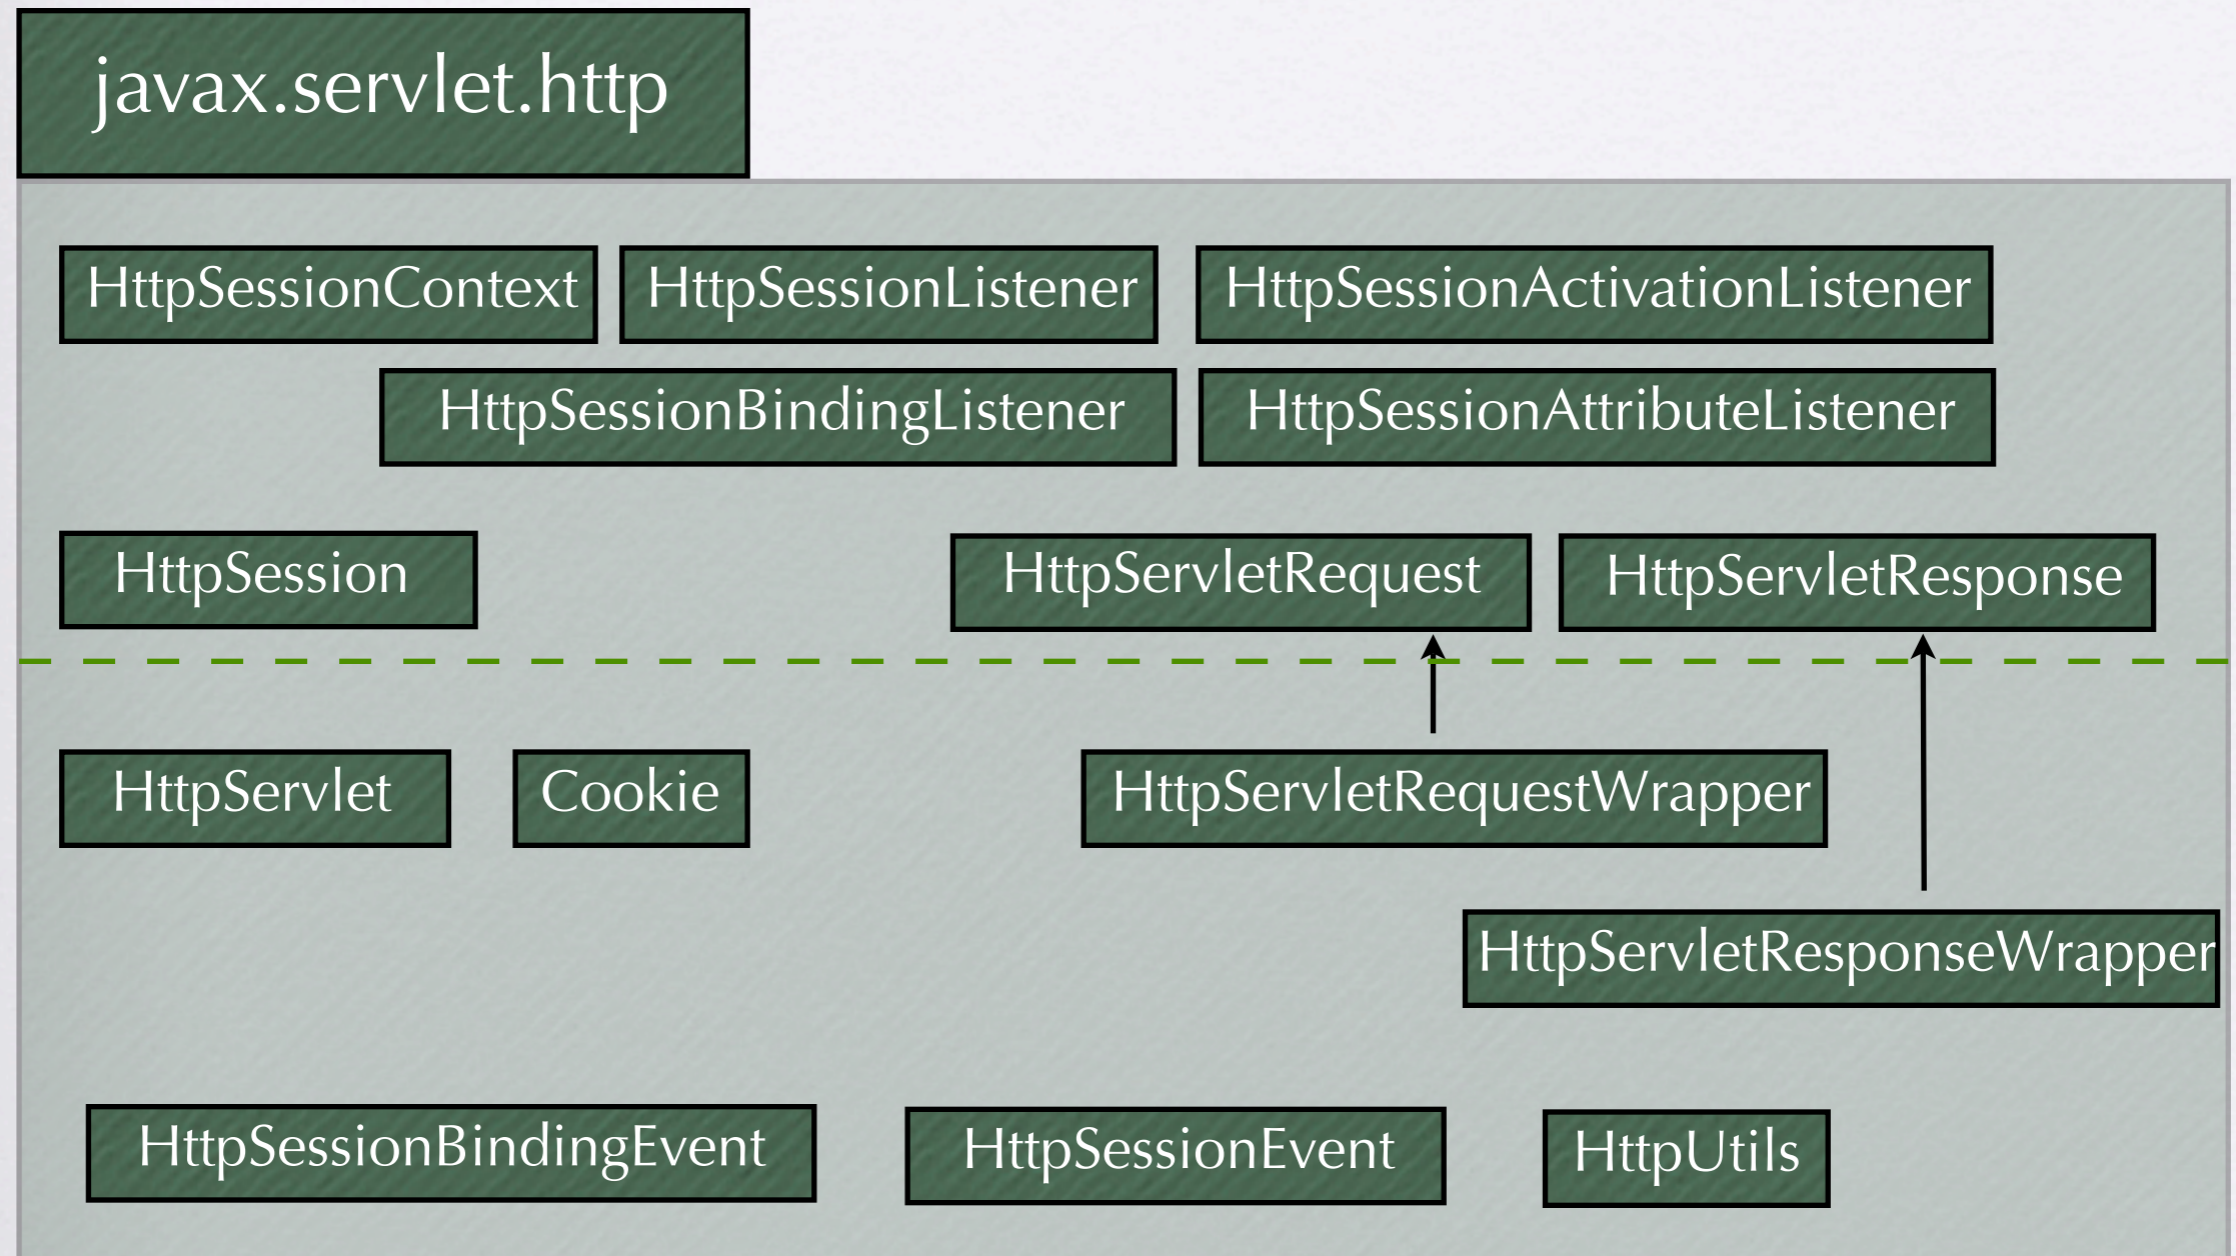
javax.servlet.http

HttpSessionContext
HttpSessionListener
HttpSessionActivationListener
HttpSessionBindingListener
HttpSessionAttributeListener

HttpSession
HttpServletRequest
HttpServletResponse

HttpServlet
Cookie
HttpServletRequestWrapper

HttpServletResponseWrapper

HttpSessionBindingEvent
HttpSessionEvent
HttpUtils